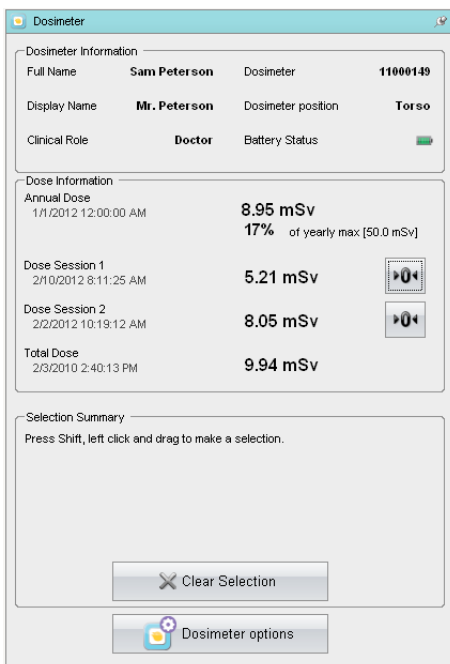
Dosimeter

Dosimeter Information

| Full Name | Sam Peterson | Dosimeter | 11000149 |
|---|---|---|---|
| Display Name | Mr. Peterson | Dosimeter position | Torso |
| Clinical Role | Doctor | Battery Status | |

Dose Information

Annual Dose
1/1/2012 12:00:00 AM
8.95 mSv
17% of yearly max [50.0 mSv]

Dose Session 1
2/10/2012 8:11:25 AM
5.21 mSv
›0‹

Dose Session 2
2/2/2012 10:19:12 AM
8.05 mSv
›0‹

Total Dose
2/3/2010 2:40:13 PM
9.94 mSv

Selection Summary

Press Shift, left click and drag to make a selection.

Clear Selection

Dosimeter options